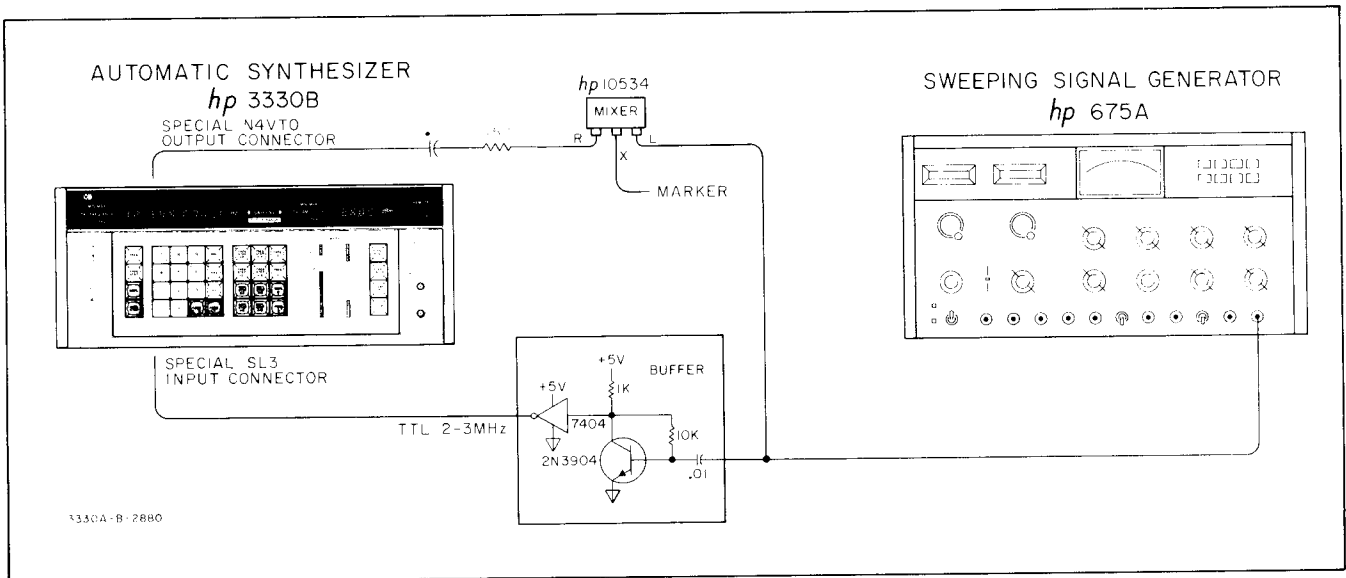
AUTOMATIC SYNTHESIZER
hp 3330B

hp 10534
MIXER
R X L

SWEEPING SIGNAL GENERATOR
hp 675A

SPECIAL N4VTO
OUTPUT CONNECTOR

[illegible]

MARKER

SPECIAL SL3
INPUT CONNECTOR

+5V
+5V
1K
BUFFER
7404
10K
TTL 2-3MHz
2N3904
.01

3330A-B-2880